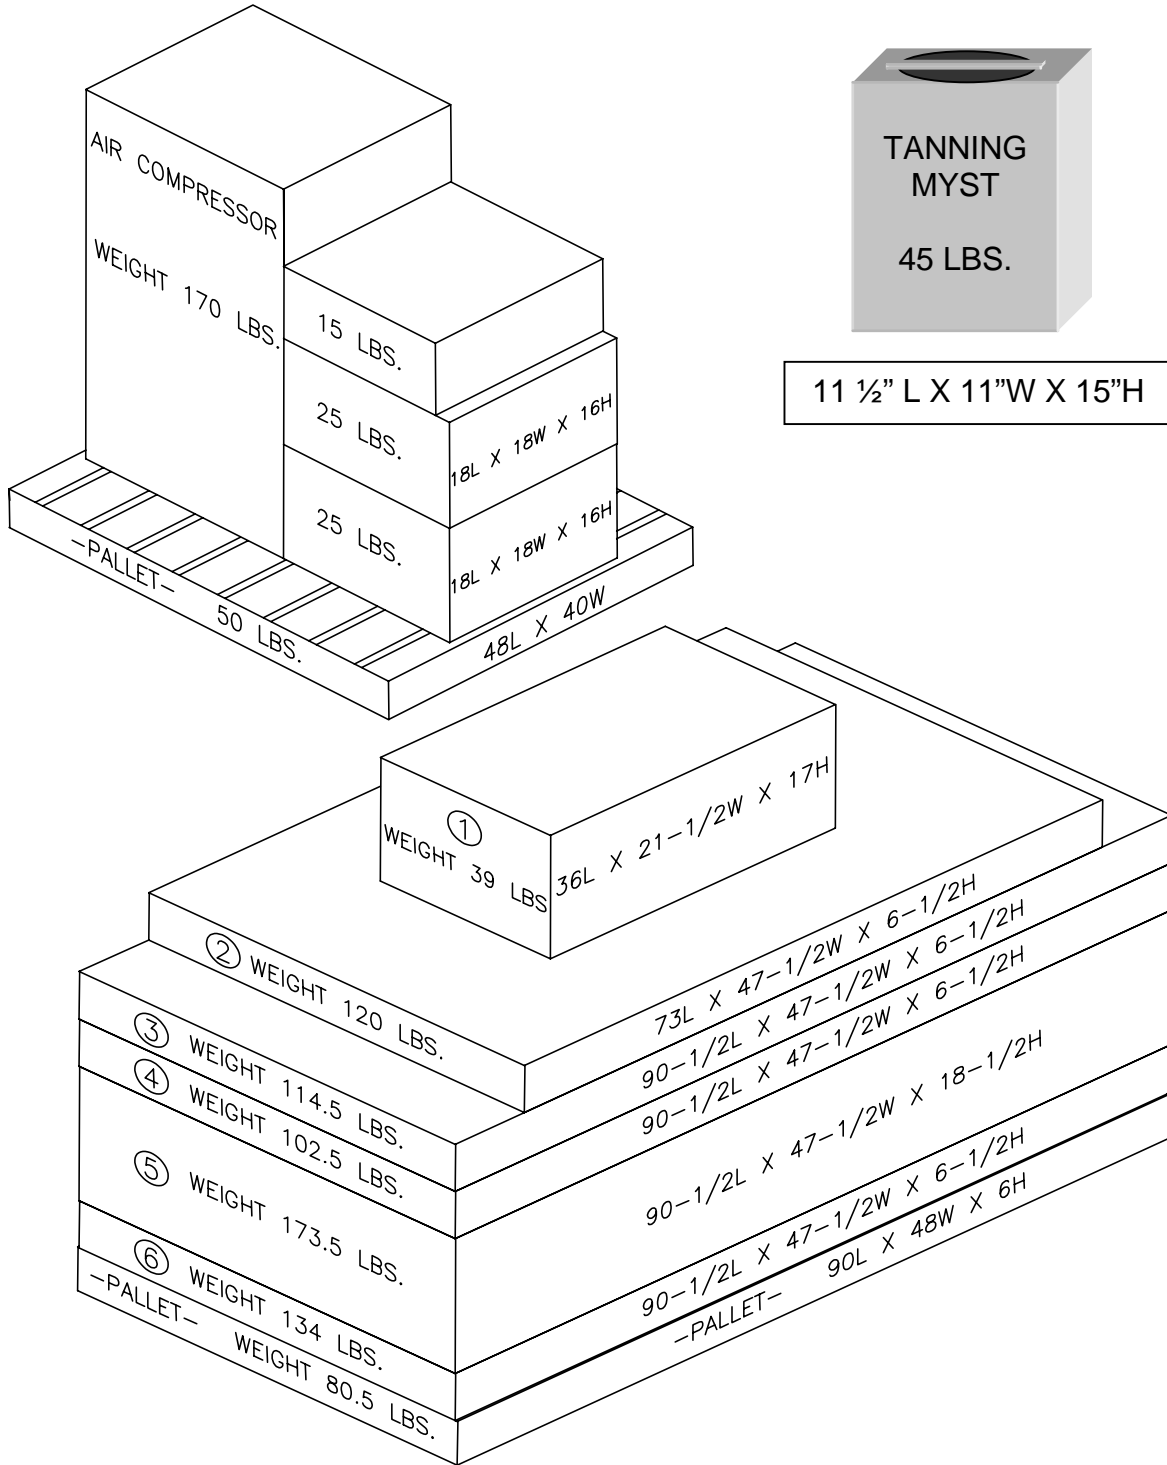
AIR COMPRESSOR

WEIGHT 170 LBS.

15 LBS.

25 LBS.

18L X 18W X 16H

25 LBS.

18L X 18W X 16H

-PALLET- 50 LBS.

48L X 40W

TANNING MYST

45 LBS.

11 ½" L X 11"W X 15"H

① WEIGHT 39 LBS

36L X 21-1/2W X 17H

② WEIGHT 120 LBS.

73L X 47-1/2W X 6-1/2H

③ WEIGHT 114.5 LBS.

90-1/2L X 47-1/2W X 6-1/2H

④ WEIGHT 102.5 LBS.

90-1/2L X 47-1/2W X 6-1/2H

⑤ WEIGHT 173.5 LBS.

90-1/2L X 47-1/2W X 18-1/2H

⑥ WEIGHT 134 LBS.

90-1/2L X 47-1/2W X 6-1/2H

-PALLET- WEIGHT 80.5 LBS.

-PALLET- 90L X 48W X 6H